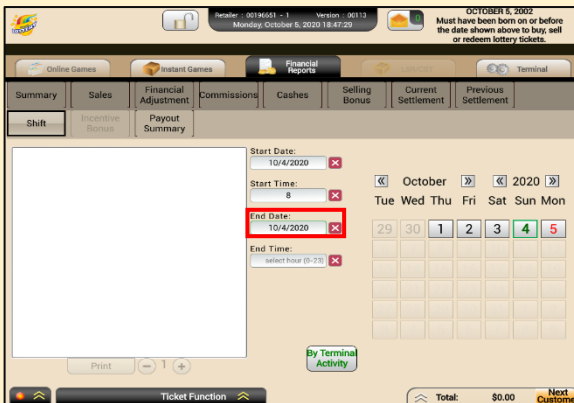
Retailer : 00196651 - 1 Version : 00113
Monday, October 5, 2020 18:47:29

0

OCTOBER 5, 2002
Must have been born on or before the date shown above to buy, sell or redeem lottery tickets.

Online Games
Instant Games
Financial Reports
Lauccer
Terminal

Summary
Sales
Financial Adjustment
Commissions
Cashes
Selling Bonus
Current Settlement
Previous Settlement

Shift
Incentive Bonus
Payout Summary

Start Date:
10/4/2020
Start Time:
8
End Date:
10/4/2020
End Time:
select hour (0-23)

« October » « 2020 »

| Tue | Wed | Thu | Fri | Sat | Sun | Mon |
|---|---|---|---|---|---|---|
| 29 | 30 | 1 | 2 | 3 | 4 | 5 |

Print
1

By Terminal Activity

Ticket Function

Total: $0.00

Next Customer